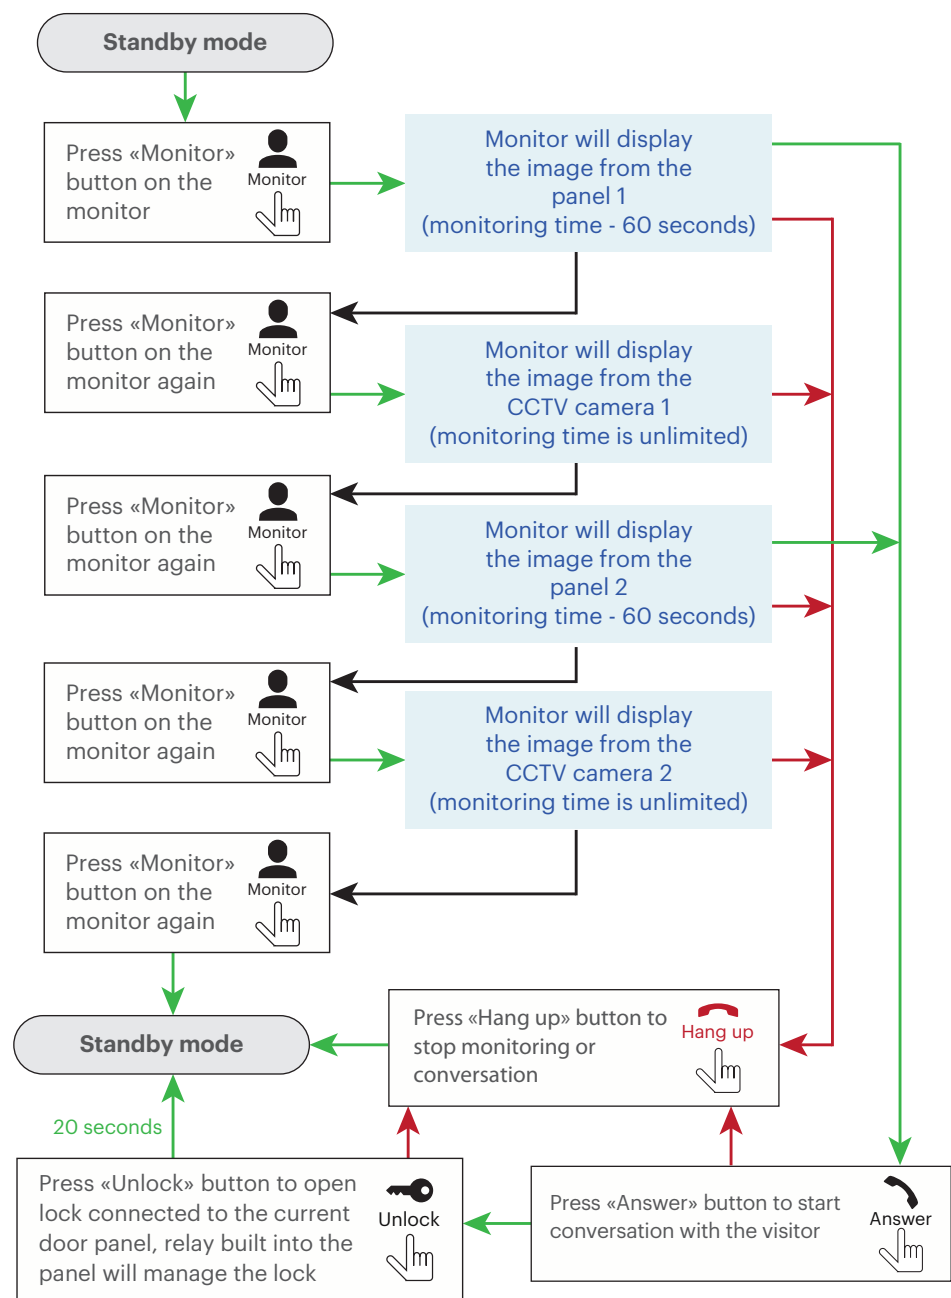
Standby mode

Press «Monitor» button on the monitor

Monitor

Monitor will display the image from the panel 1 (monitoring time - 60 seconds)

Press «Monitor» button on the monitor again

Monitor

Monitor will display the image from the CCTV camera 1 (monitoring time is unlimited)

Press «Monitor» button on the monitor again

Monitor

Monitor will display the image from the panel 2 (monitoring time - 60 seconds)

Press «Monitor» button on the monitor again

Monitor

Monitor will display the image from the CCTV camera 2 (monitoring time is unlimited)

Press «Monitor» button on the monitor again

Monitor

Standby mode

Press «Hang up» button to stop monitoring or conversation

Hang up

20 seconds

Press «Unlock» button to open lock connected to the current door panel, relay built into the panel will manage the lock

Unlock

Press «Answer» button to start conversation with the visitor

Answer